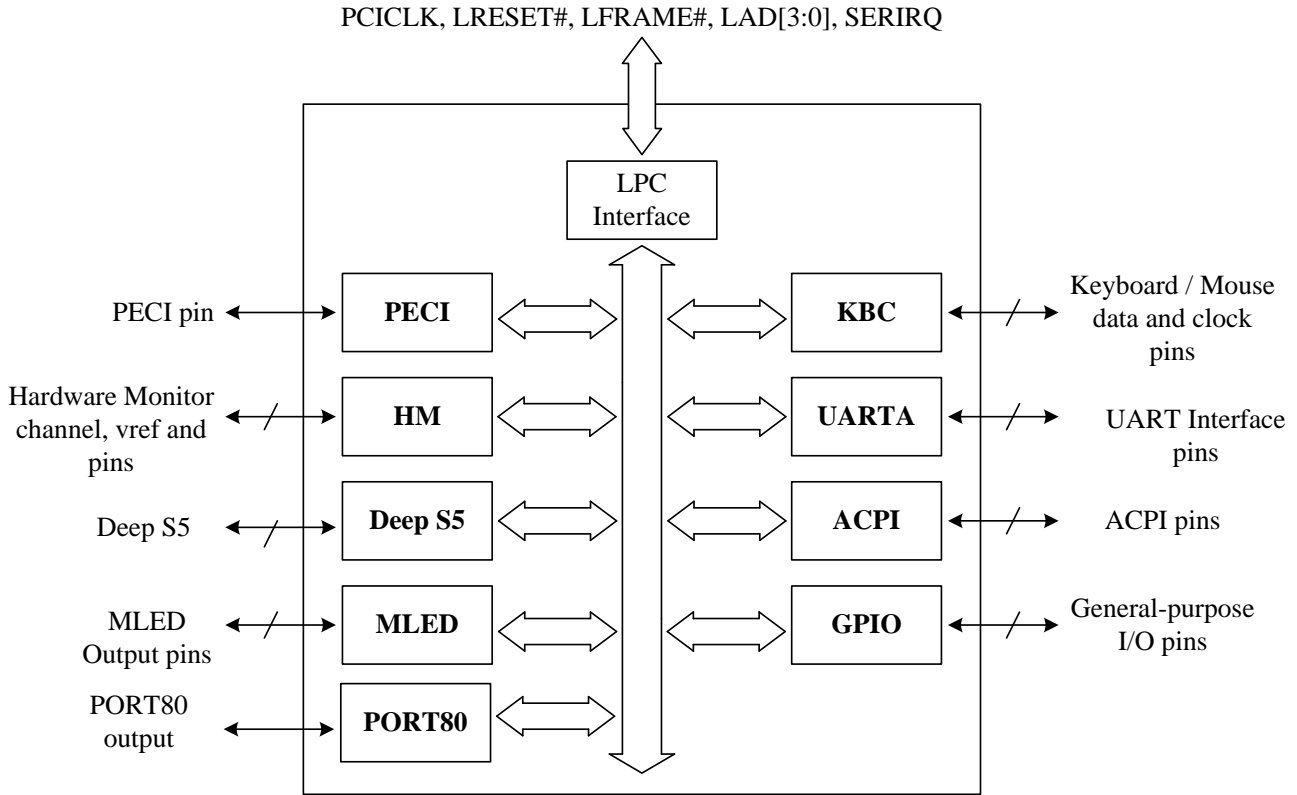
PCICLK, LRESET#, LFRAME#, LAD[3:0], SERIRQ

LPC Interface

PECI pin
PECI

Hardware Monitor channel, vref and pins
HM

Deep S5
Deep S5

MLED Output pins
MLED

PORT80 output
PORT80

KBC
Keyboard / Mouse data and clock pins

UARTA
UART Interface pins

ACPI
ACPI pins

GPIO
General-purpose I/O pins